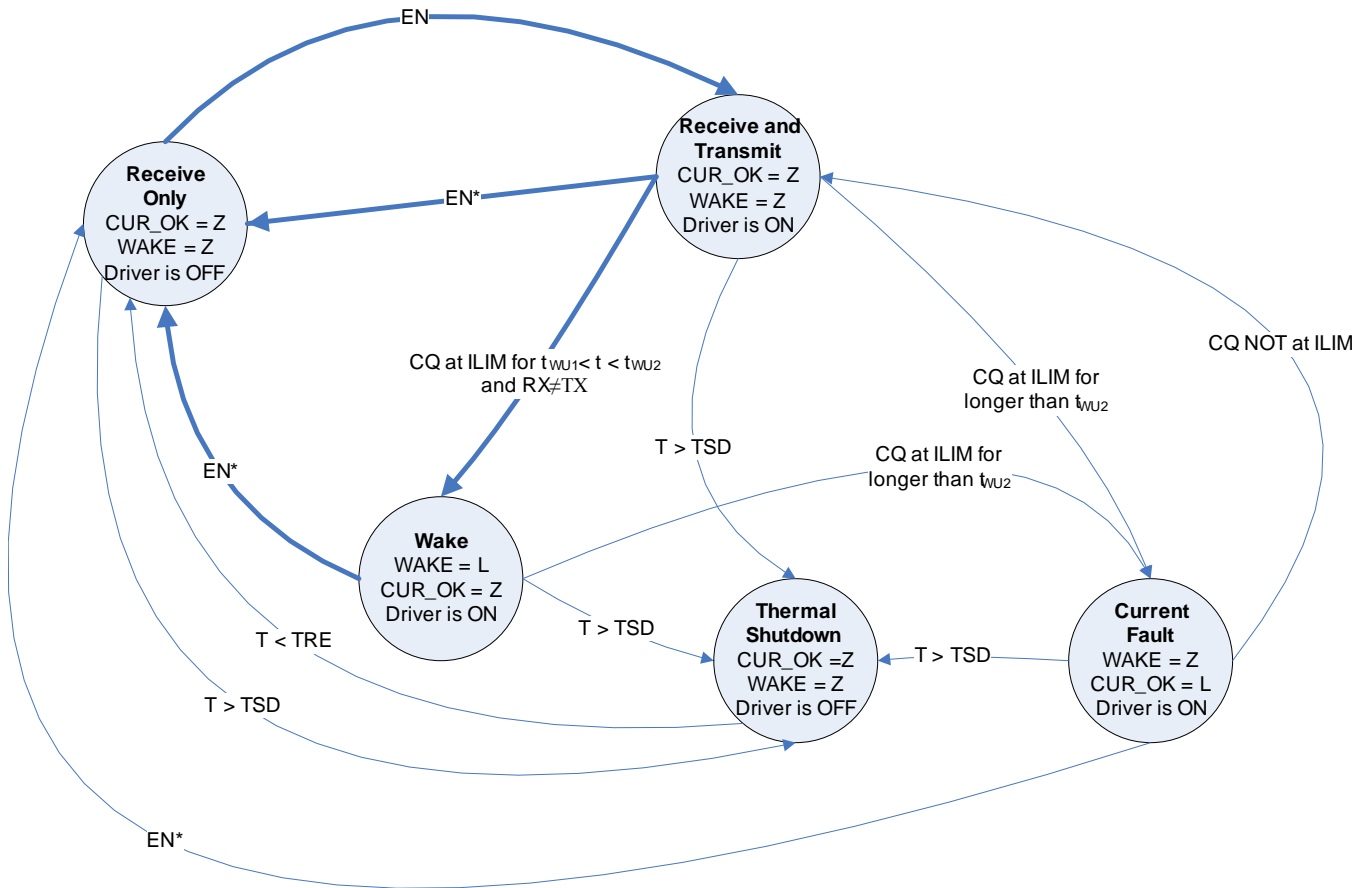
EN

Receive Only
CUR_OK = Z
WAKE = Z
Driver is OFF

EN*

Receive and Transmit
CUR_OK = Z
WAKE = Z
Driver is ON

CQ at ILIM for $t_{WU1} < t < t_{WU2}$ and RX≠TX

T > TSD

CQ at ILIM for longer than $t_{WU2}$

CQ NOT at ILIM

EN*

CQ at ILIM for longer than $t_{WU2}$

Wake
WAKE = L
CUR_OK = Z
Driver is ON

T > TSD

Thermal Shutdown
CUR_OK =Z
WAKE = Z
Driver is OFF

T > TSD

Current Fault
WAKE = Z
CUR_OK = L
Driver is ON

T < TRE

T > TSD

EN*